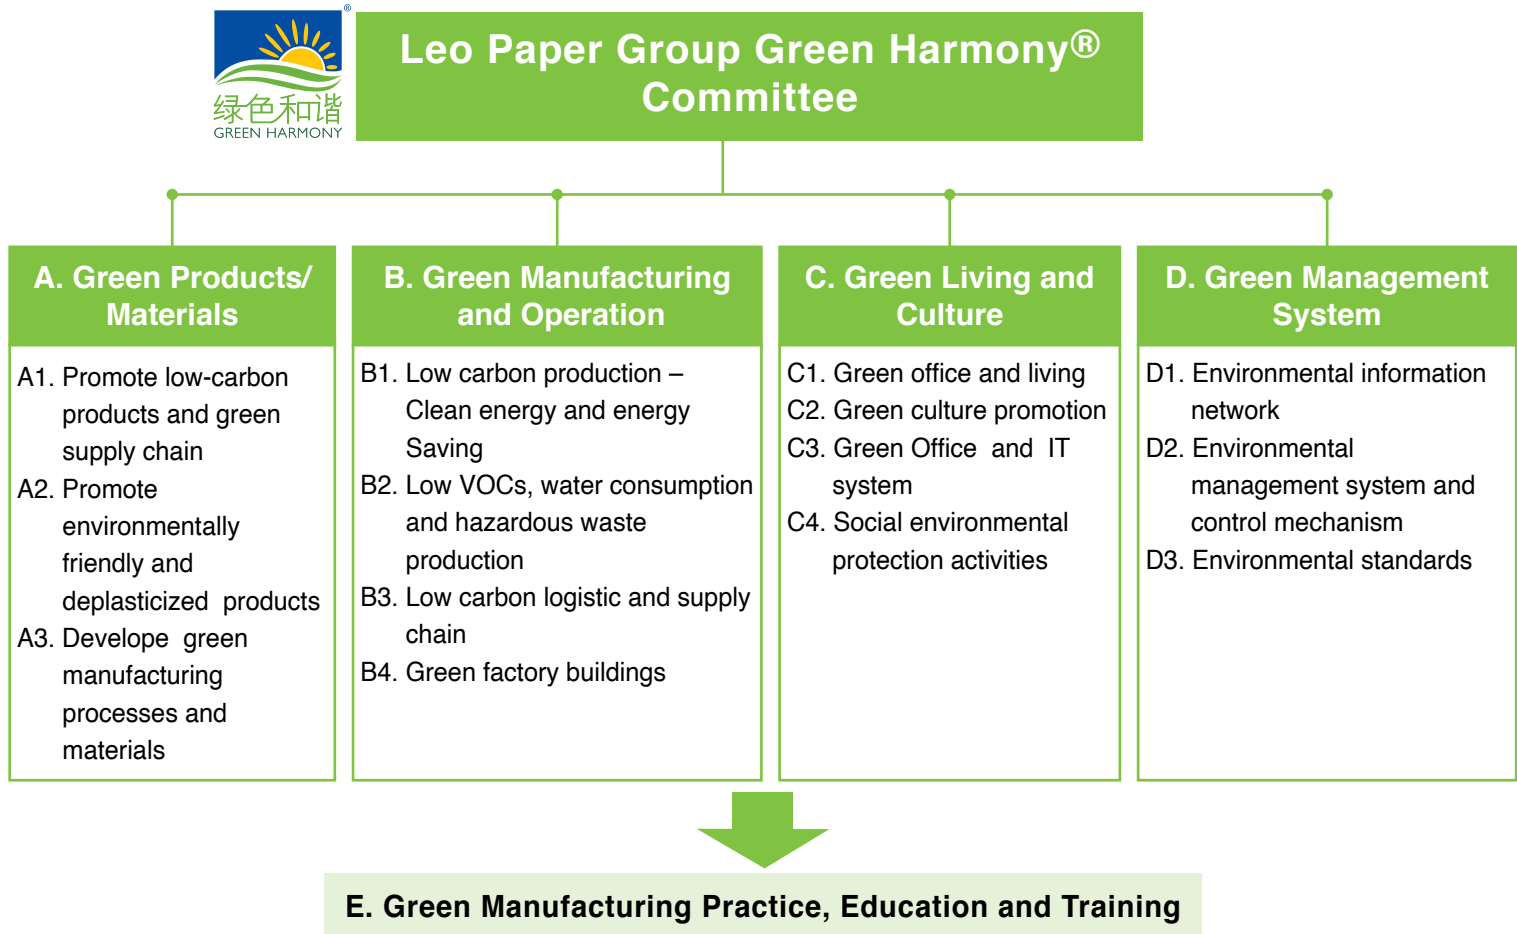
®
绿色和谐
GREEN HARMONY

Leo Paper Group Green Harmony® Committee

A. Green Products/ Materials

A1. Promote low-carbon products and green supply chain
A2. Promote environmentally friendly and deplasticized products
A3. Develope green manufacturing processes and materials

B. Green Manufacturing and Operation

B1. Low carbon production – Clean energy and energy Saving
B2. Low VOCs, water consumption and hazardous waste production
B3. Low carbon logistic and supply chain
B4. Green factory buildings

C. Green Living and Culture

C1. Green office and living
C2. Green culture promotion
C3. Green Office and IT system
C4. Social environmental protection activities

D. Green Management System

D1. Environmental information network
D2. Environmental management system and control mechanism
D3. Environmental standards

E. Green Manufacturing Practice, Education and Training